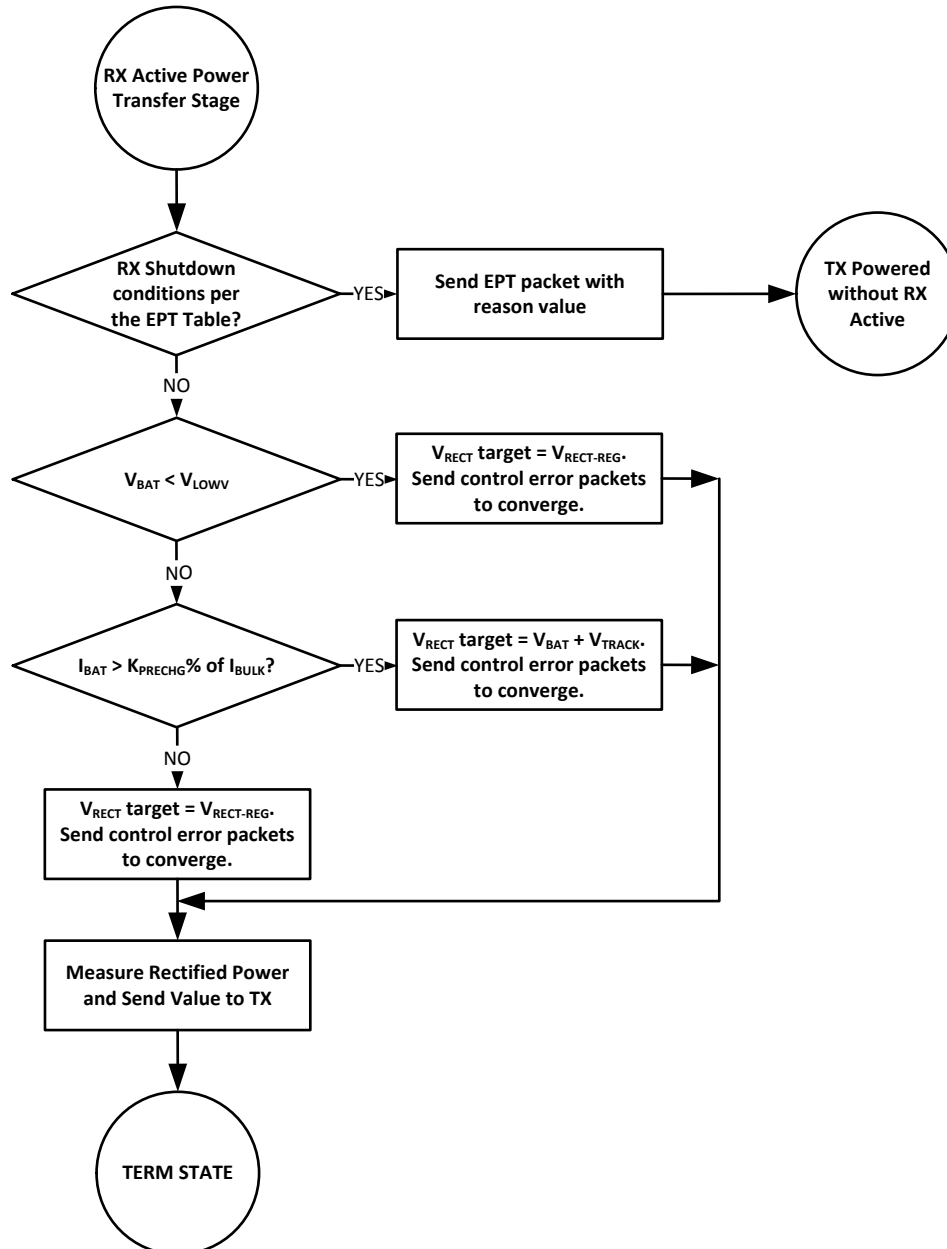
RX Active Power Transfer Stage

RX Shutdown conditions per the EPT Table?

YES

Send EPT packet with reason value

TX Powered without RX Active

NO

$V_{BAT}$ < $V_{LOWV}$

YES

$V_{RECT}$ target = $V_{RECT-REG}$. Send control error packets to converge.

NO

$I_{BAT}$ > $K_{PRECHG}$% of $I_{BULK}$?

YES

$V_{RECT}$ target = $V_{BAT}$ + $V_{TRACK}$. Send control error packets to converge.

NO

$V_{RECT}$ target = $V_{RECT-REG}$. Send control error packets to converge.

Measure Rectified Power and Send Value to TX

TERM STATE